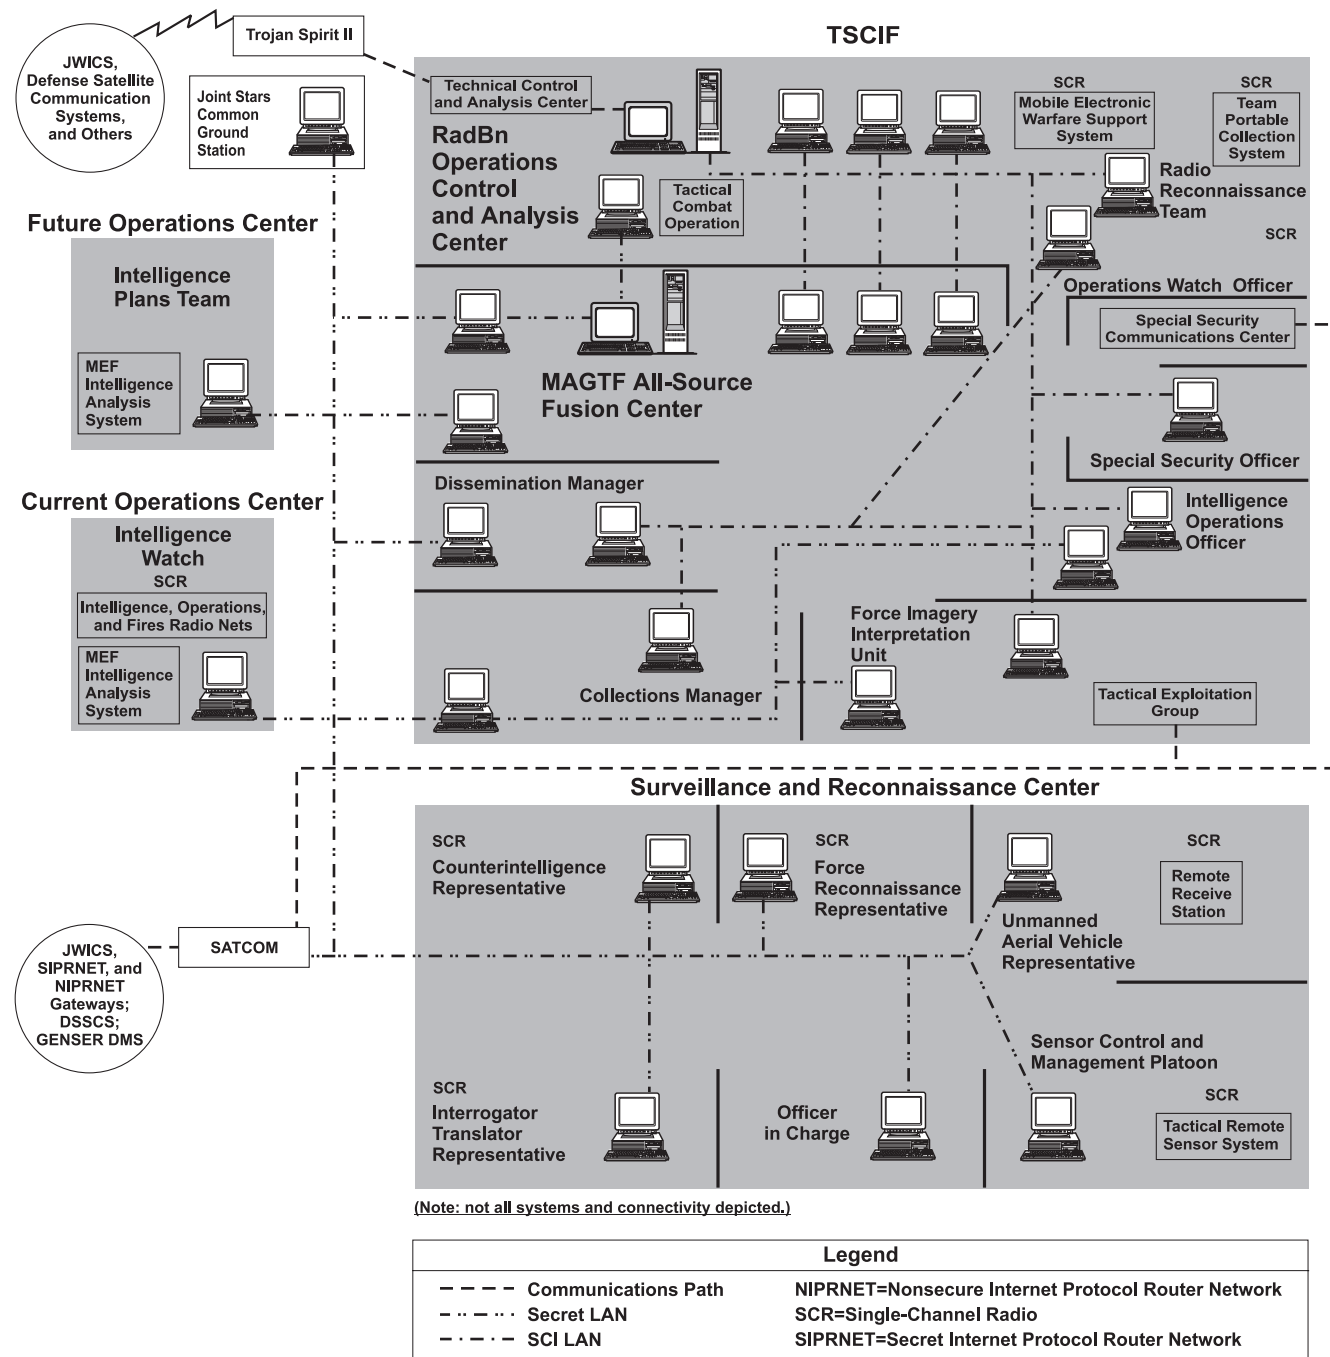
JWICS, Defense Satellite Communication Systems, and Others

Trojan Spirit II

Joint Stars Common Ground Station

TSCIF

Technical Control and Analysis Center

RadBn Operations Control and Analysis Center

Tactical Combat Operation

SCR
Mobile Electronic Warfare Support System

SCR
Team Portable Collection System

Radio Reconnaissance Team

SCR

Future Operations Center

Intelligence Plans Team

MEF Intelligence Analysis System

Operations Watch Officer

Special Security Communications Center

MAGTF All-Source Fusion Center

Special Security Officer

Dissemination Manager

Current Operations Center

Intelligence Watch
SCR
Intelligence, Operations, and Fires Radio Nets

MEF Intelligence Analysis System

Intelligence Operations Officer

Force Imagery Interpretation Unit

Collections Manager

Tactical Exploitation Group

Surveillance and Reconnaissance Center

SCR
Counterintelligence Representative

SCR
Force Reconnaissance Representative

Unmanned Aerial Vehicle Representative

SCR
Remote Receive Station

JWICS, SIPRNET, and NIPRNET Gateways; DSSCS; GENSER DMS

SATCOM

Sensor Control and Management Platoon

SCR
Interrogator Translator Representative

Officer in Charge

SCR
Tactical Remote Sensor System

(Note: not all systems and connectivity depicted.)

Legend
Communications Path
Secret LAN
SCI LAN
NIPRNET=Nonsecure Internet Protocol Router Network
SCR=Single-Channel Radio
SIPRNET=Secret Internet Protocol Router Network